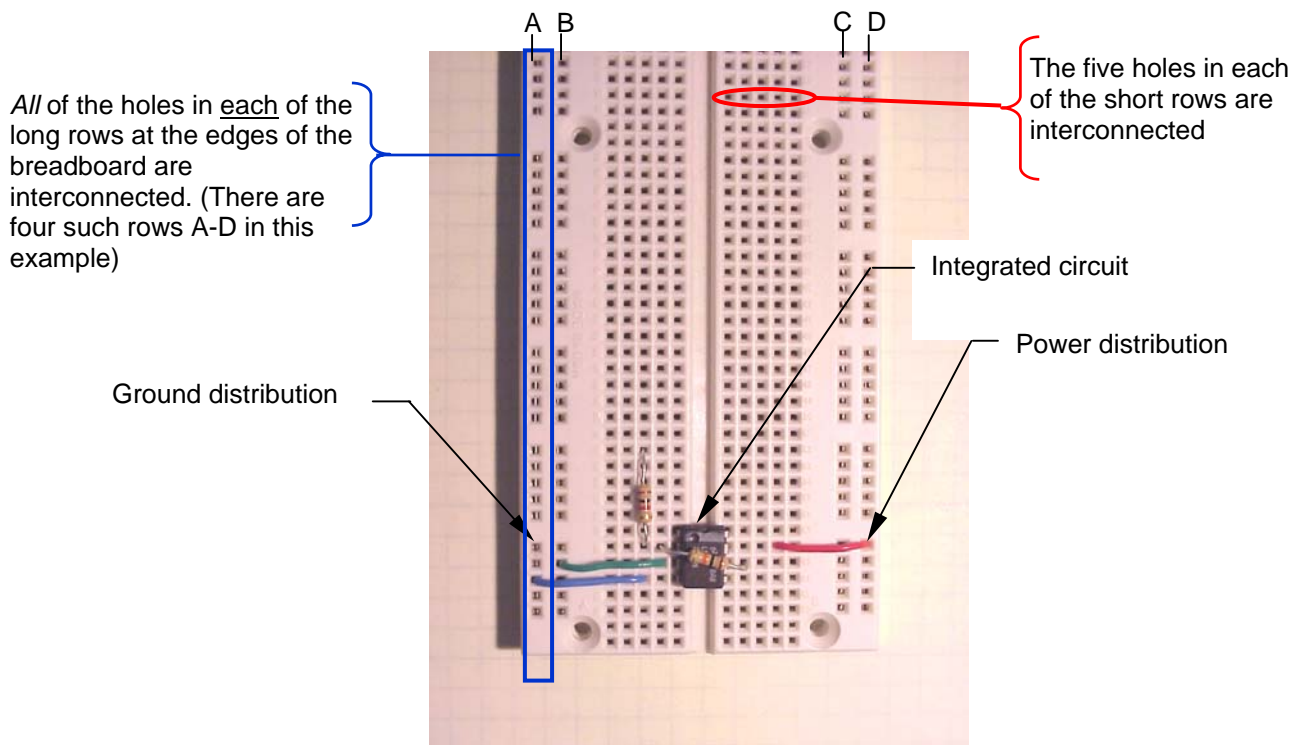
A B

C D

The five holes in each of the short rows are interconnected

*All* of the holes in each of the long rows at the edges of the breadboard are interconnected. (There are four such rows A-D in this example)

Integrated circuit

Power distribution

Ground distribution